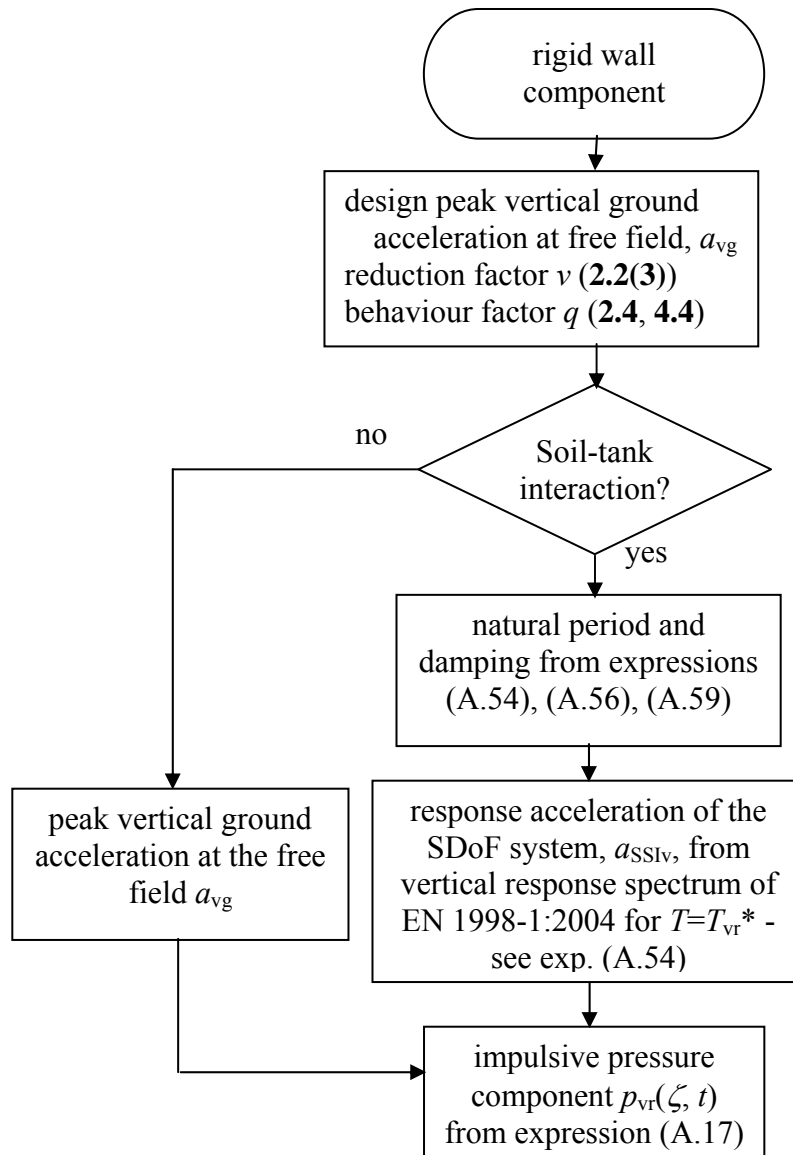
rigid wall component

design peak vertical ground acceleration at free field, $a_{vg}$
reduction factor $v$ (**2.2(3)**)
behaviour factor $q$ (**2.4**, **4.4**)

Soil-tank interaction?

no

yes

natural period and damping from expressions (A.54), (A.56), (A.59)

peak vertical ground acceleration at the free field $a_{vg}$

response acceleration of the SDoF system, $a_{SSIv}$, from vertical response spectrum of EN 1998-1:2004 for $T=T_{vr}*$ - see exp. (A.54)

impulsive pressure component $p_{vr}(\zeta, t)$ from expression (A.17)